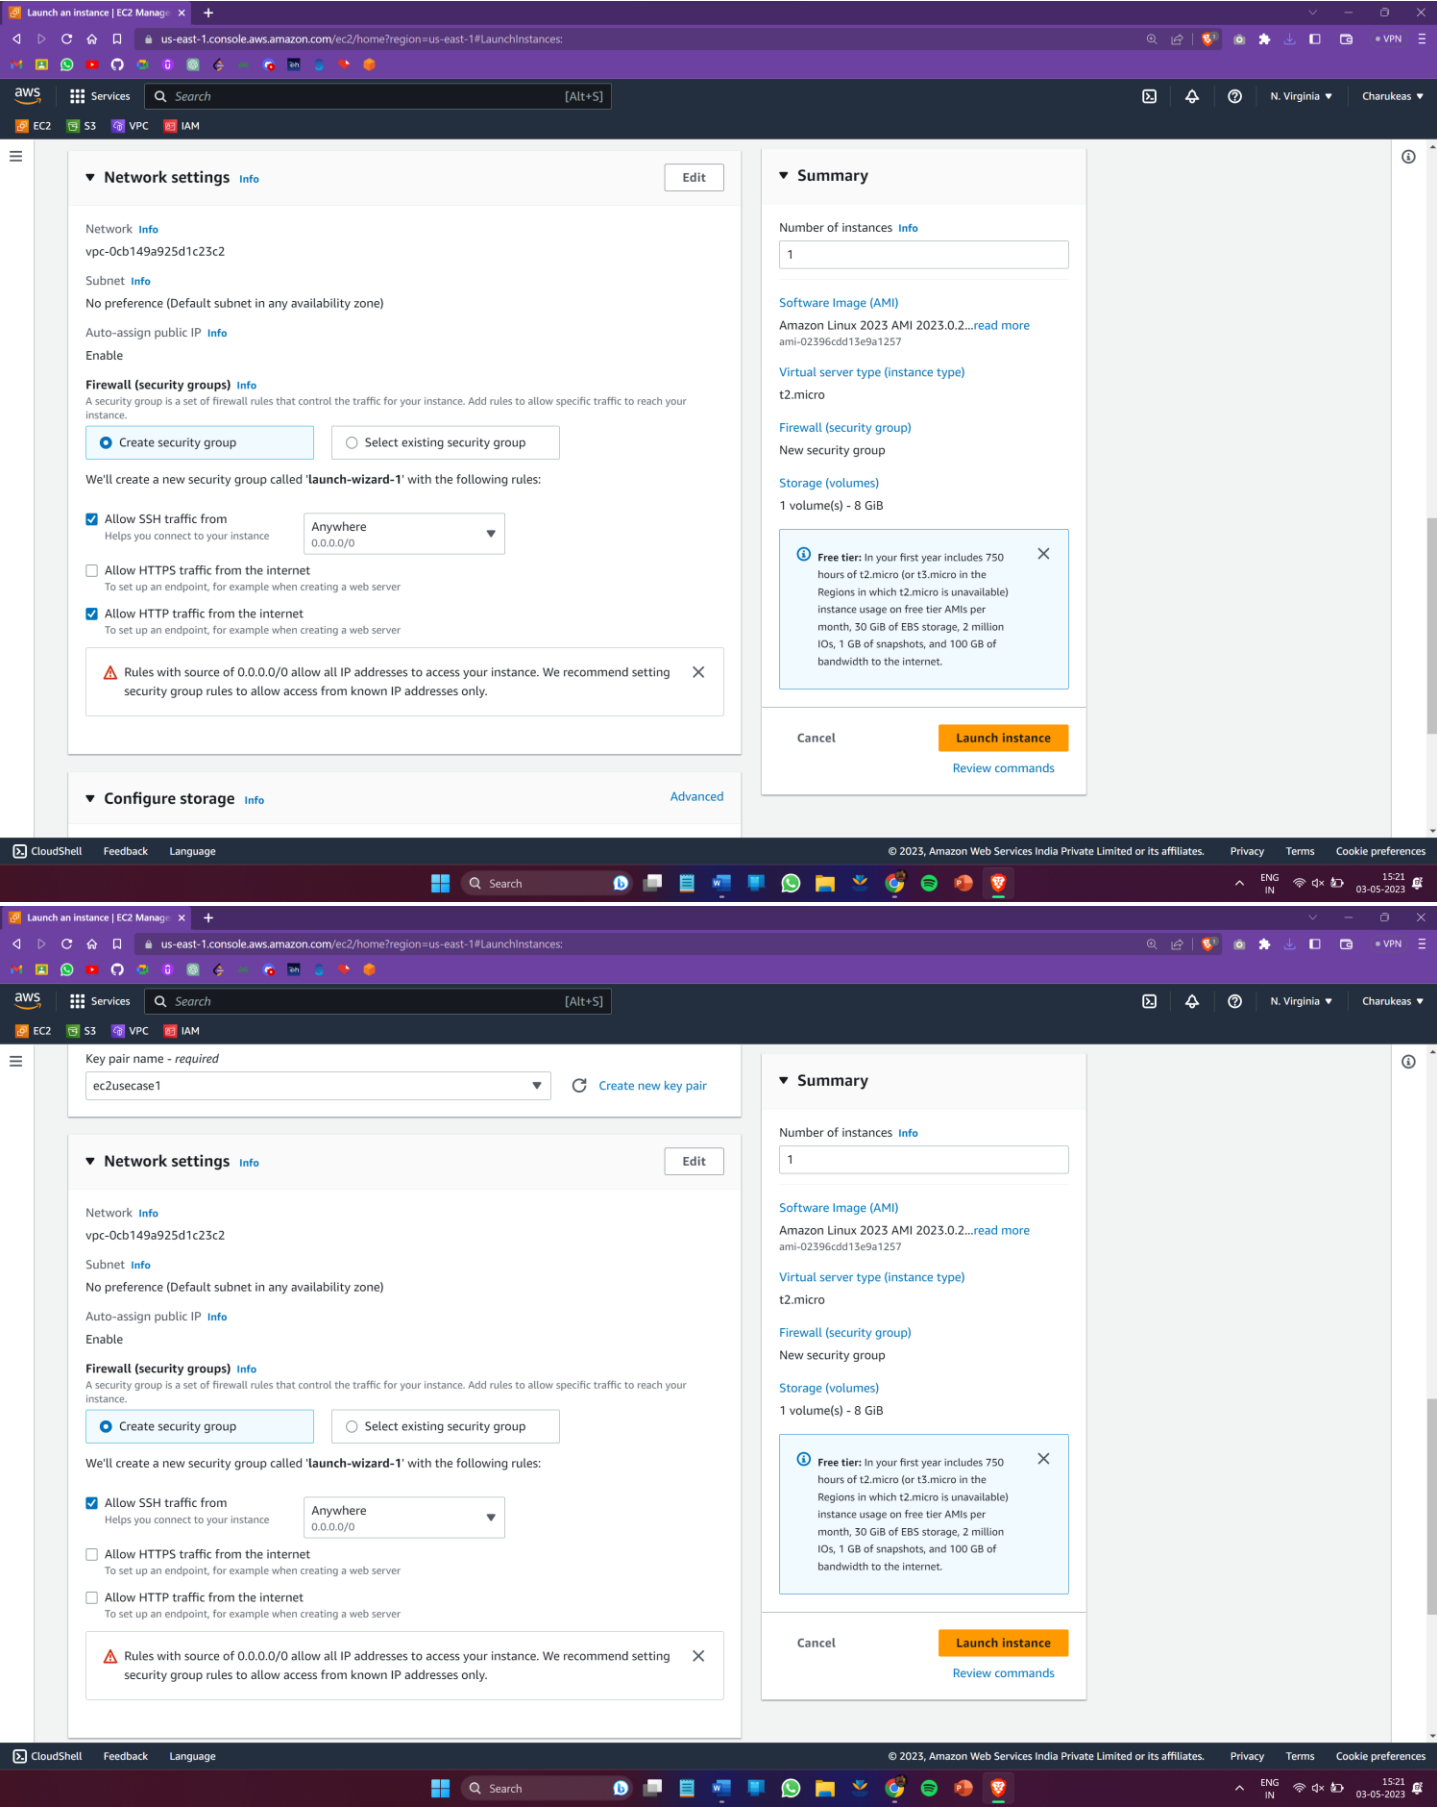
Launch an instance | EC2 Manage ×
us-east-1.console.aws.amazon.com/ec2/home?region=us-east-1#LaunchInstances:
VPN
aws Services Search [Alt+S] N. Virginia ▾ Charukeas ▾
EC2 S3 VPC IAM

▼ Network settings Info Edit

Network Info
vpc-0cb149a925d1c23c2

Subnet Info
No preference (Default subnet in any availability zone)

Auto-assign public IP Info
Enable

Firewall (security groups) Info
A security group is a set of firewall rules that control the traffic for your instance. Add rules to allow specific traffic to reach your instance.

Create security group
Select existing security group

We'll create a new security group called 'launch-wizard-1' with the following rules:

Allow SSH traffic from
Helps you connect to your instance
Anywhere
0.0.0.0/0

Allow HTTPS traffic from the internet
To set up an endpoint, for example when creating a web server

Allow HTTP traffic from the internet
To set up an endpoint, for example when creating a web server

Rules with source of 0.0.0.0/0 allow all IP addresses to access your instance. We recommend setting security group rules to allow access from known IP addresses only.

▼ Configure storage Info Advanced

▼ Summary

Number of instances Info
1

Software Image (AMI)
Amazon Linux 2023 AMI 2023.0.2...read more
ami-02396cdd13e9a1257

Virtual server type (instance type)
t2.micro

Firewall (security group)
New security group

Storage (volumes)
1 volume(s) - 8 GiB

Free tier: In your first year includes 750 hours of t2.micro (or t3.micro in the Regions in which t2.micro is unavailable) instance usage on free tier AMIs per month, 30 GiB of EBS storage, 2 million IOs, 1 GB of snapshots, and 100 GB of bandwidth to the internet.

Cancel Launch instance
Review commands

CloudShell Feedback Language © 2023, Amazon Web Services India Private Limited or its affiliates. Privacy Terms Cookie preferences
Search
ENG IN 15:21 03-05-2023

Launch an instance | EC2 Manage ×
us-east-1.console.aws.amazon.com/ec2/home?region=us-east-1#LaunchInstances:
VPN
aws Services Search [Alt+S] N. Virginia ▾ Charukeas ▾
EC2 S3 VPC IAM

Key pair name - required
ec2usecase1
Create new key pair

▼ Network settings Info Edit

Network Info
vpc-0cb149a925d1c23c2

Subnet Info
No preference (Default subnet in any availability zone)

Auto-assign public IP Info
Enable

Firewall (security groups) Info
A security group is a set of firewall rules that control the traffic for your instance. Add rules to allow specific traffic to reach your instance.

Create security group
Select existing security group

We'll create a new security group called 'launch-wizard-1' with the following rules:

Allow SSH traffic from
Helps you connect to your instance
Anywhere
0.0.0.0/0

Allow HTTPS traffic from the internet
To set up an endpoint, for example when creating a web server

Allow HTTP traffic from the internet
To set up an endpoint, for example when creating a web server

Rules with source of 0.0.0.0/0 allow all IP addresses to access your instance. We recommend setting security group rules to allow access from known IP addresses only.

▼ Summary

Number of instances Info
1

Software Image (AMI)
Amazon Linux 2023 AMI 2023.0.2...read more
ami-02396cdd13e9a1257

Virtual server type (instance type)
t2.micro

Firewall (security group)
New security group

Storage (volumes)
1 volume(s) - 8 GiB

Free tier: In your first year includes 750 hours of t2.micro (or t3.micro in the Regions in which t2.micro is unavailable) instance usage on free tier AMIs per month, 30 GiB of EBS storage, 2 million IOs, 1 GB of snapshots, and 100 GB of bandwidth to the internet.

Cancel Launch instance
Review commands

CloudShell Feedback Language © 2023, Amazon Web Services India Private Limited or its affiliates. Privacy Terms Cookie preferences
Search
ENG IN 15:21 03-05-2023